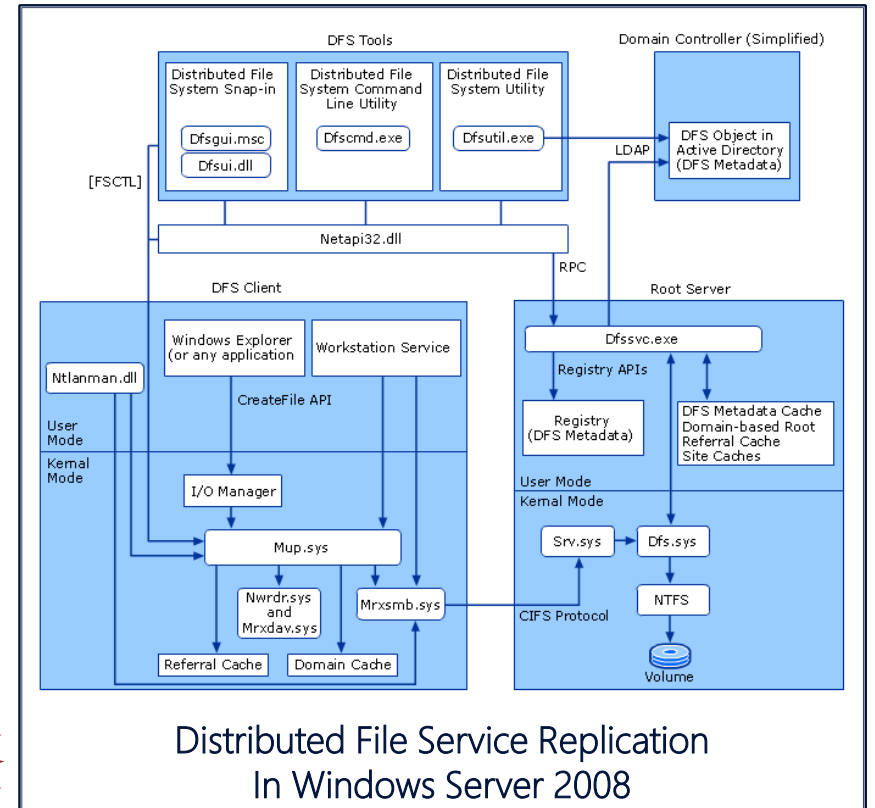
DFS Tools

Distributed File System Snap-in

Dfsgui.msc

Dfsui.dll

Distributed File System Command Line Utility

Dfscmd.exe

Distributed File System Utility

Dfsutil.exe

Domain Controller (Simplified)

DFS Object in Active Directory (DFS Metadata)

LDAP

[FSCTL]

Netapi32.dll

RPC

DFS Client

Root Server

Windows Explorer (or any application

Workstation Service

Ntlanman.dll

CreateFile API

User Mode

Kernal Mode

I/O Manager

Mup.sys

Nwrdr.sys and Mrxdav.sys

Mrxsmb.sys

Referral Cache

Domain Cache

Dfssvc.exe

Registry APIs

Registry (DFS Metadata)

DFS Metadata Cache
Domain-based Root
Referral Cache
Site Caches

User Mode

Kernal Mode

Srv.sys

Dfs.sys

NTFS

CIFS Protocol

Volume

Distributed File Service Replication
In Windows Server 2008